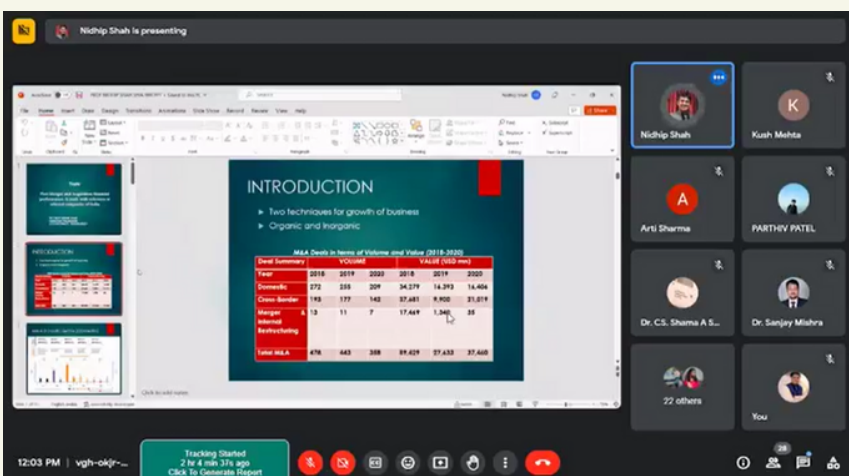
Nidhip Shah is presenting

INTRODUCTION

Two techniques for growth of business

Organic and Inorganic

M&A Deals in terms of Volume and Value (2018-2020)

| Deal Summary | VOLUME | | | VALUE (USD mn) | | |
|---|---|---|---|---|---|---|
| Year | 2018 | 2019 | 2020 | 2018 | 2019 | 2020 |
| Domestic | 272 | 255 | 209 | 34,279 | 16,393 | 16,406 |
| Cross-Border | 193 | 177 | 142 | 37,681 | 9,900 | 21,019 |
| Merger & Internal Restructuring | 13 | 11 | 7 | 17,469 | 1,340 | 35 |
| Total M&A | 478 | 443 | 358 | 89,429 | 27,633 | 37,460 |

Click to add notes

Nidhip Shah

Kush Mehta

Arti Sharma

PARTHIV PATEL

Dr. CS. Shama A S...

Dr. Sanjay Mishra

22 others

You

12:03 PM | vgh-okjr-...

Tracking Started
2 hr 4 min 37s ago
Click To Generate Report

28